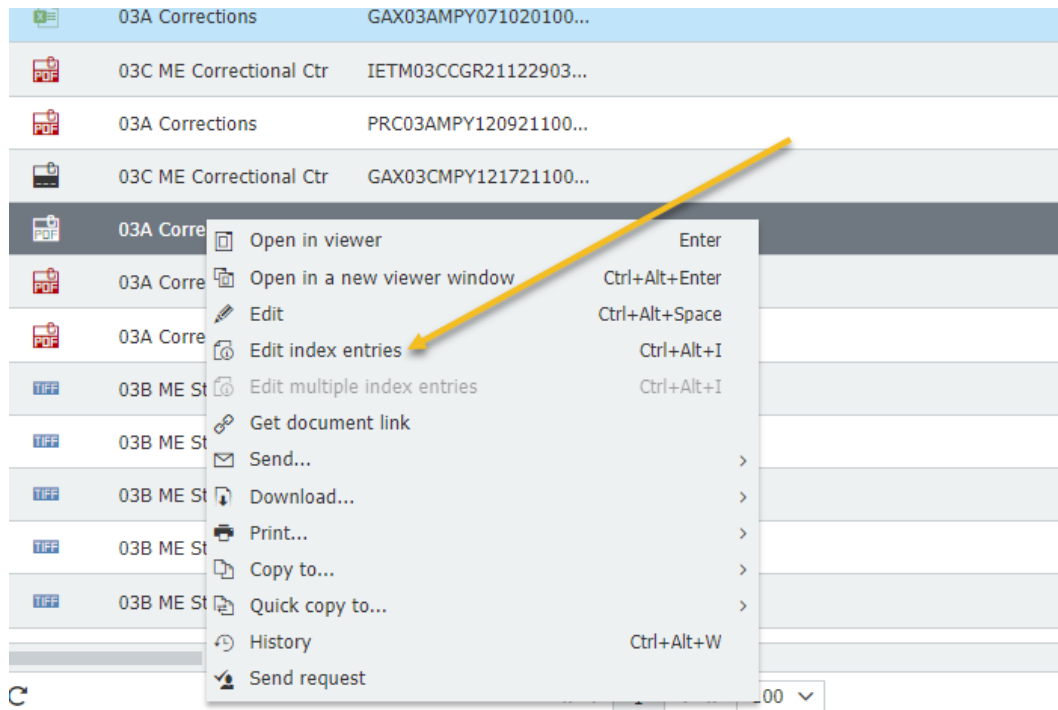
03A Corrections GAX03AMPY071020100...
03C ME Correctional Ctr IETM03CCGR21122903...
03A Corrections PRC03AMPY120921100...
03C ME Correctional Ctr GAX03CMPY121721100...
03A Corre
03A Corre
03A Corre
03B ME St
03B ME St
03B ME St
03B ME St
03B ME St

Open in viewer Enter
Open in a new viewer window Ctrl+Alt+Enter
Edit Ctrl+Alt+Space
Edit index entries Ctrl+Alt+I
Edit multiple index entries Ctrl+Alt+I
Get document link
Send...
Download...
Print...
Copy to...
Quick copy to...
History Ctrl+Alt+W
Send request

1
100